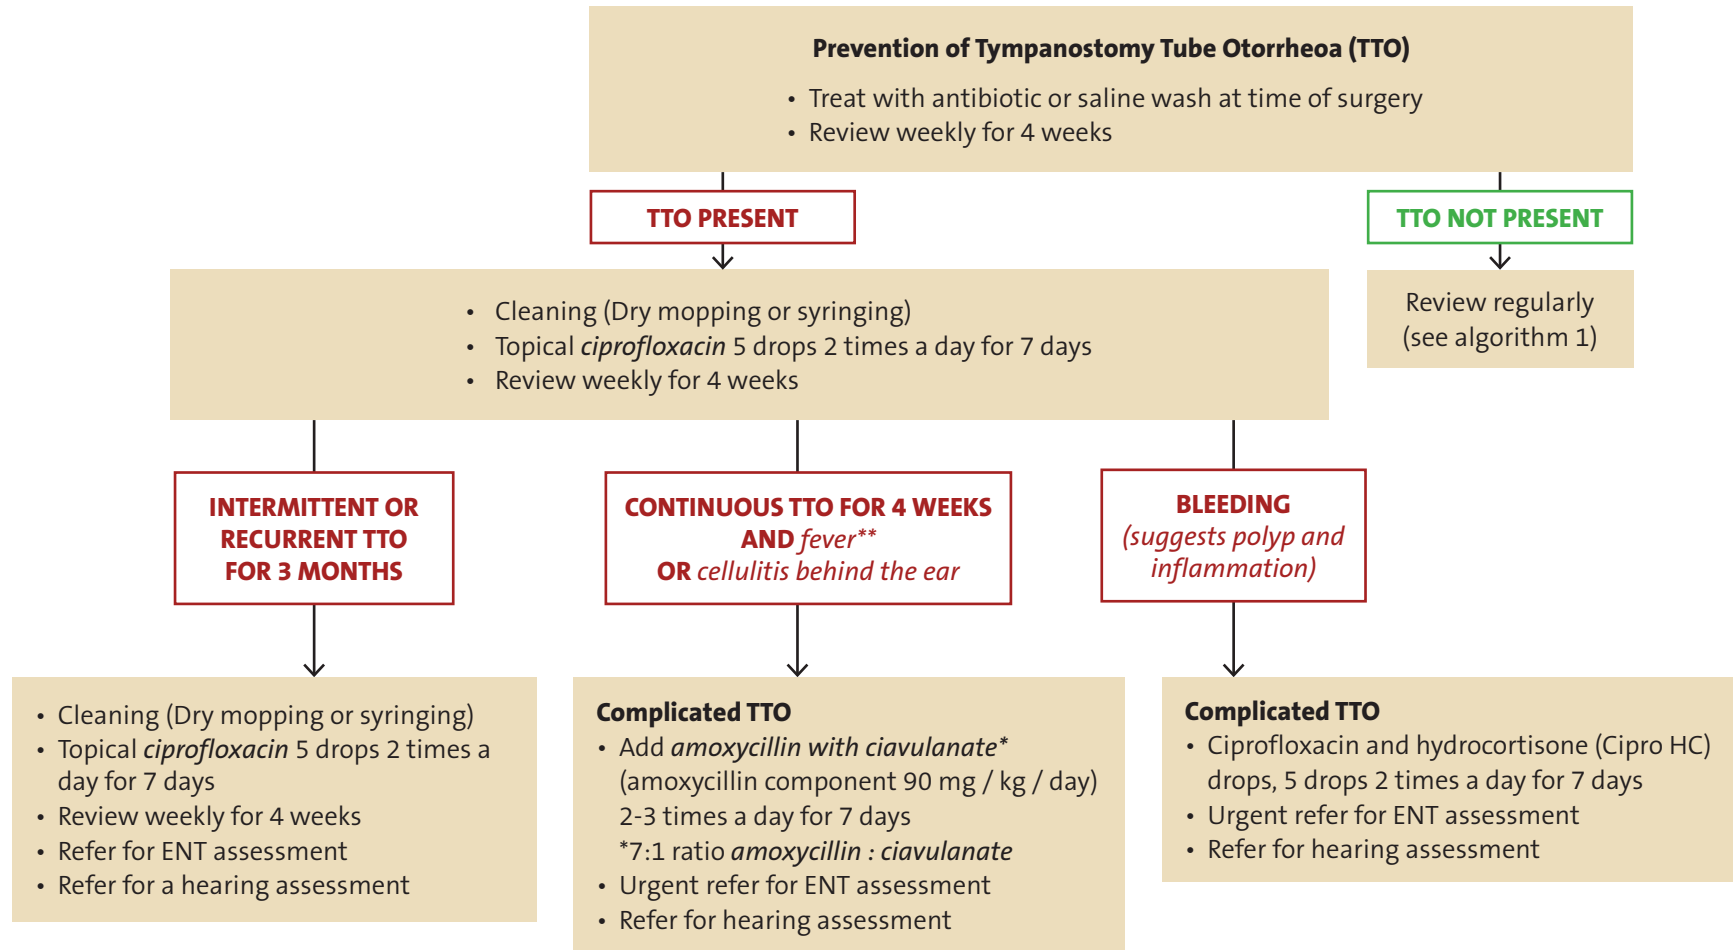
**Prevention of Tympanostomy Tube Otorrheoa (TTO)**

- Treat with antibiotic or saline wash at time of surgery
- Review weekly for 4 weeks

TTO PRESENT

TTO NOT PRESENT

- Cleaning (Dry mopping or syringing)
- Topical *ciprofloxacin* 5 drops 2 times a day for 7 days
- Review weekly for 4 weeks

Review regularly (see algorithm 1)

INTERMITTENT OR RECURRENT TTO FOR 3 MONTHS

CONTINUOUS TTO FOR 4 WEEKS AND *fever*** OR *cellulitis behind the ear*

BLEEDING *(suggests polyp and inflammation)*

- Cleaning (Dry mopping or syringing)
- Topical *ciprofloxacin* 5 drops 2 times a day for 7 days
- Review weekly for 4 weeks
- Refer for ENT assessment
- Refer for a hearing assessment

**Complicated TTO**

- Add *amoxycillin with ciavulanate** (amoxycillin component 90 mg / kg / day) 2-3 times a day for 7 days *7:1 ratio *amoxycillin : ciavulanate*
- Urgent refer for ENT assessment
- Refer for hearing assessment

**Complicated TTO**

- Ciprofloxacin and hydrocortisone (Cipro HC) drops, 5 drops 2 times a day for 7 days
- Urgent refer for ENT assessment
- Refer for hearing assessment